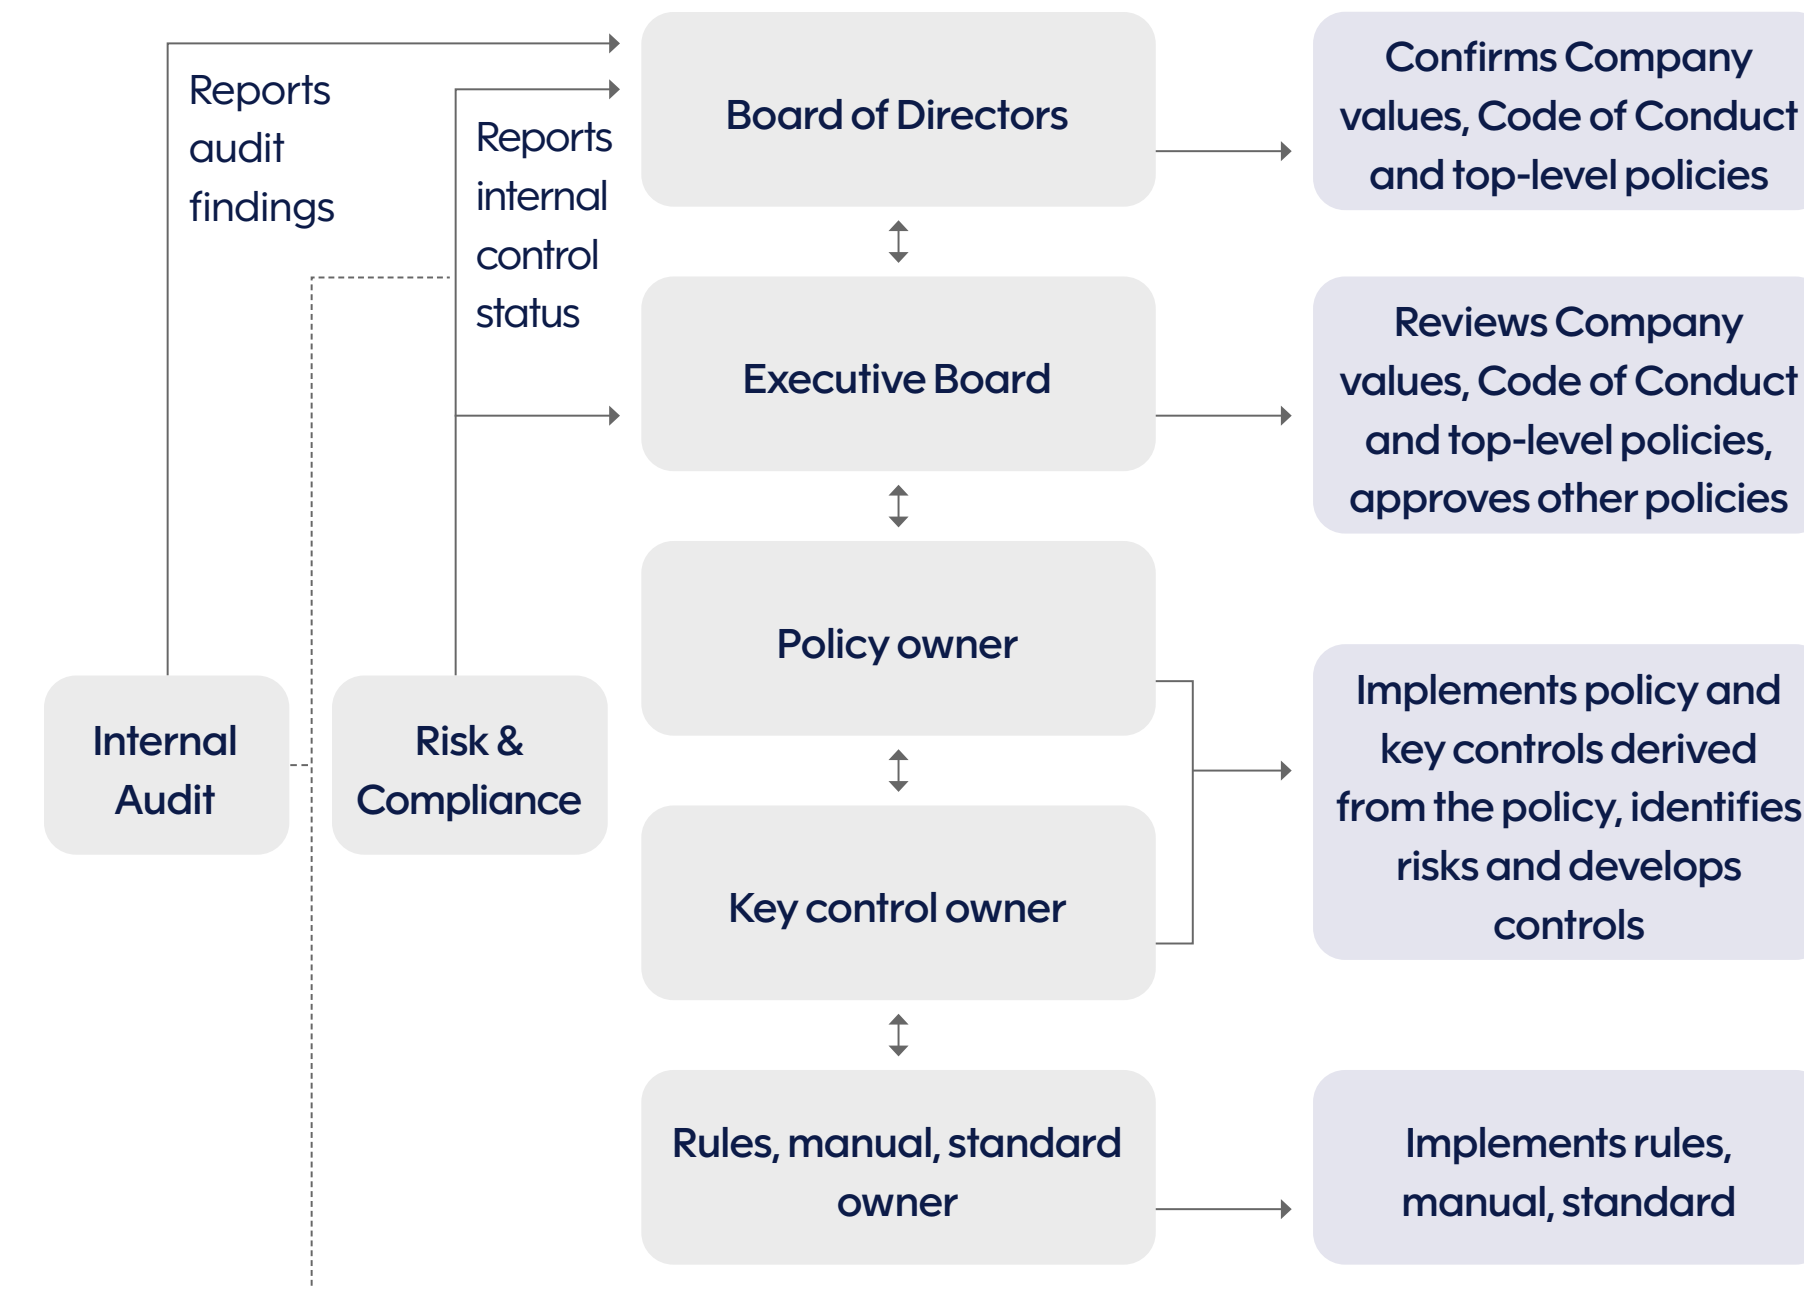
Reports audit findings

Reports internal control status

Board of Directors

Confirms Company values, Code of Conduct and top-level policies

Executive Board

Reviews Company values, Code of Conduct and top-level policies, approves other policies

Policy owner

Key control owner

Implements policy and key controls derived from the policy, identifies risks and develops controls

Internal Audit

Risk & Compliance

Rules, manual, standard owner

Implements rules, manual, standard